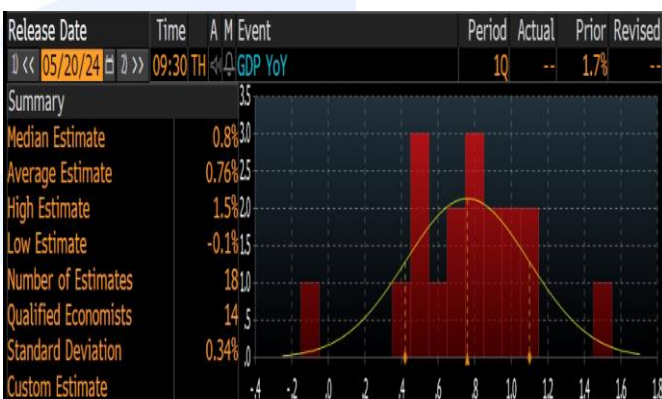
| Release Date | Time | A | M | Event | Period | Actual | Prior | Revised |
|---|---|---|---|---|---|---|---|---|
| 05/20/24 | 09:30 | TH | | GDP YoY | 1Q | -- | 1.7% | -- |

Summary

| | |
|---|---|
| Median Estimate | 0.8% |
| Average Estimate | 0.76% |
| High Estimate | 1.5% |
| Low Estimate | -0.1% |
| Number of Estimates | 18 |
| Qualified Economists | 14 |
| Standard Deviation | 0.34% |
| Custom Estimate | |

3.5
3.0
2.5
2.0
1.5
1.0
.5
.0

-4 -2 0 2 4 6 8 10 12 14 16 18